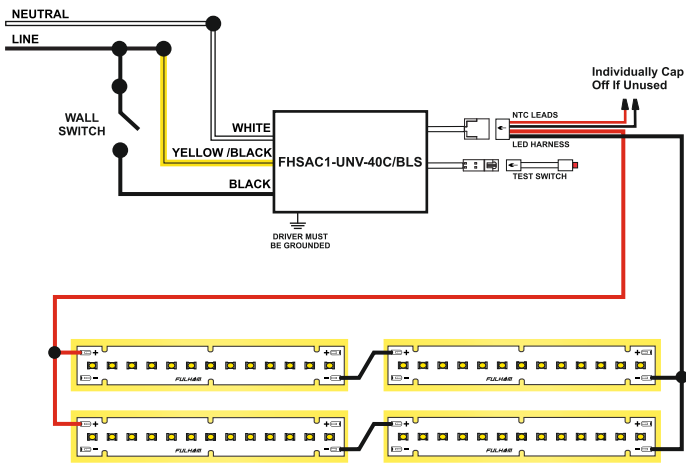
NEUTRAL

LINE

WALL SWITCH

WHITE

YELLOW /BLACK

BLACK

FHSAC1-UNV-40C/BLS

DRIVER MUST BE GROUNDED

Individually Cap Off If Unused

NTC LEADS

LED HARNESS

TEST SWITCH

+ +
− −
FULHAM

+ +
− −
FULHAM

+ +
− −
FULHAM

+ +
− −
FULHAM